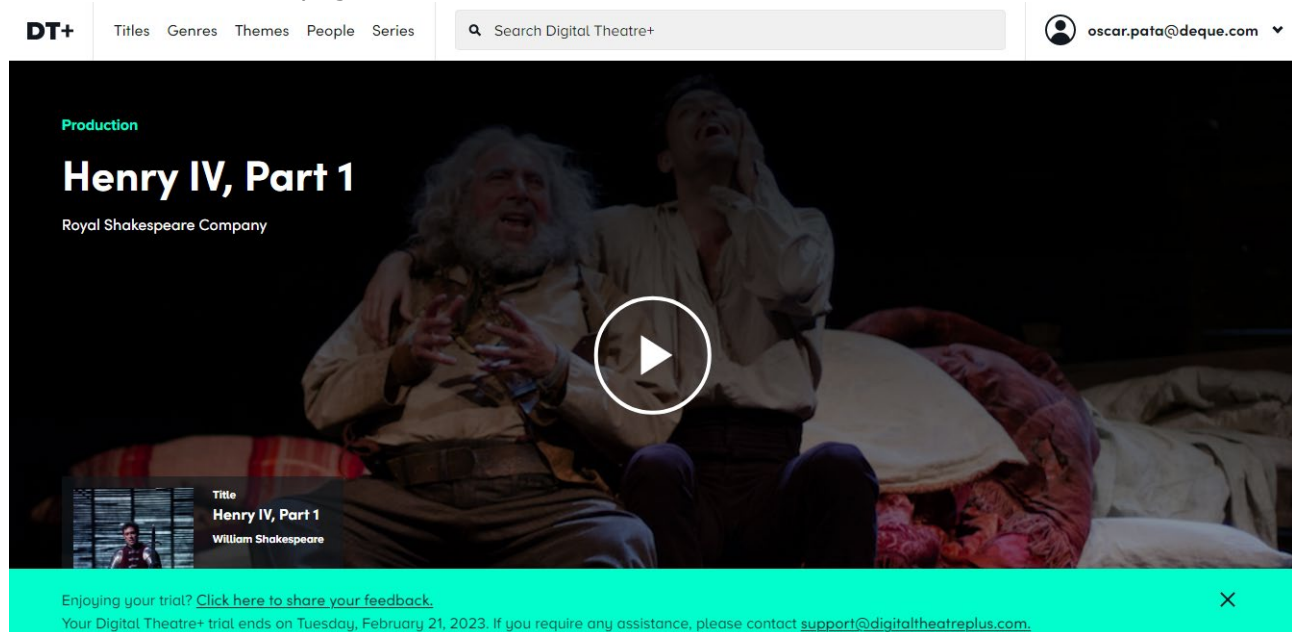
DT+ Titles Genres Themes People Series

Search Digital Theatre+

oscar.pata@deque.com

Production

Henry IV, Part 1

Royal Shakespeare Company

Title

Henry IV, Part 1

William Shakespeare

Enjoying your trial? Click here to share your feedback.

Your Digital Theatre+ trial ends on Tuesday, February 21, 2023. If you require any assistance, please contact support@digitaltheatreplus.com.